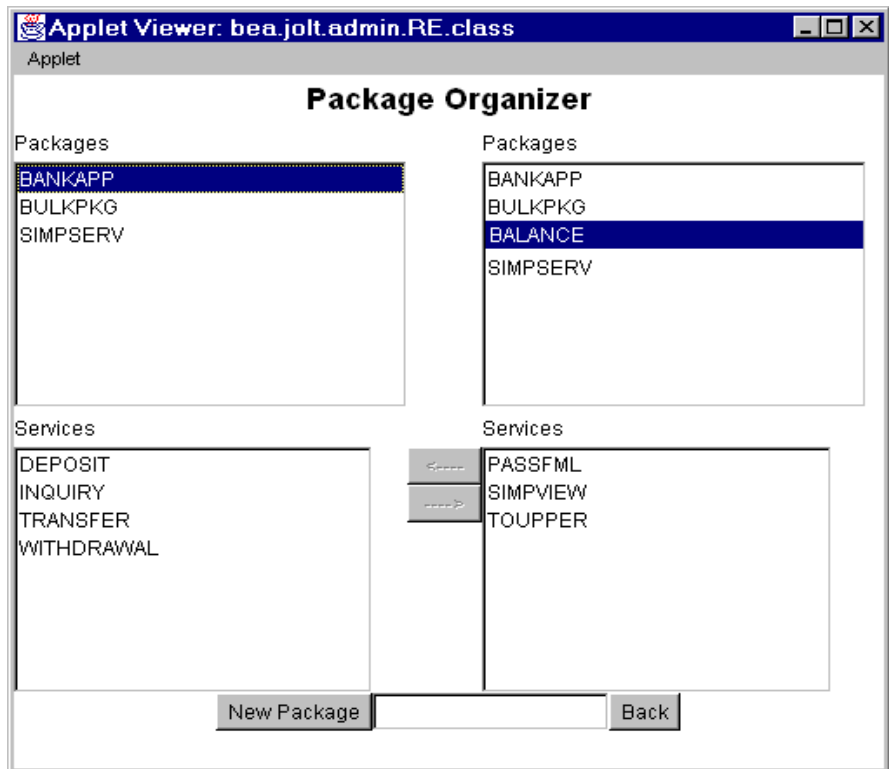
Applet Viewer: bea.jolt.admin.RE.class

Applet

Package Organizer

Packages

BANKAPP
BULKPKG
SIMPSERV

Packages

BANKAPP
BULKPKG
BALANCE
SIMPSERV

Services

DEPOSIT
INQUIRY
TRANSFER
WITHDRAWAL

<----
---->

Services

PASSFML
SIMPVIEW
TOUPPER

New Package

Back